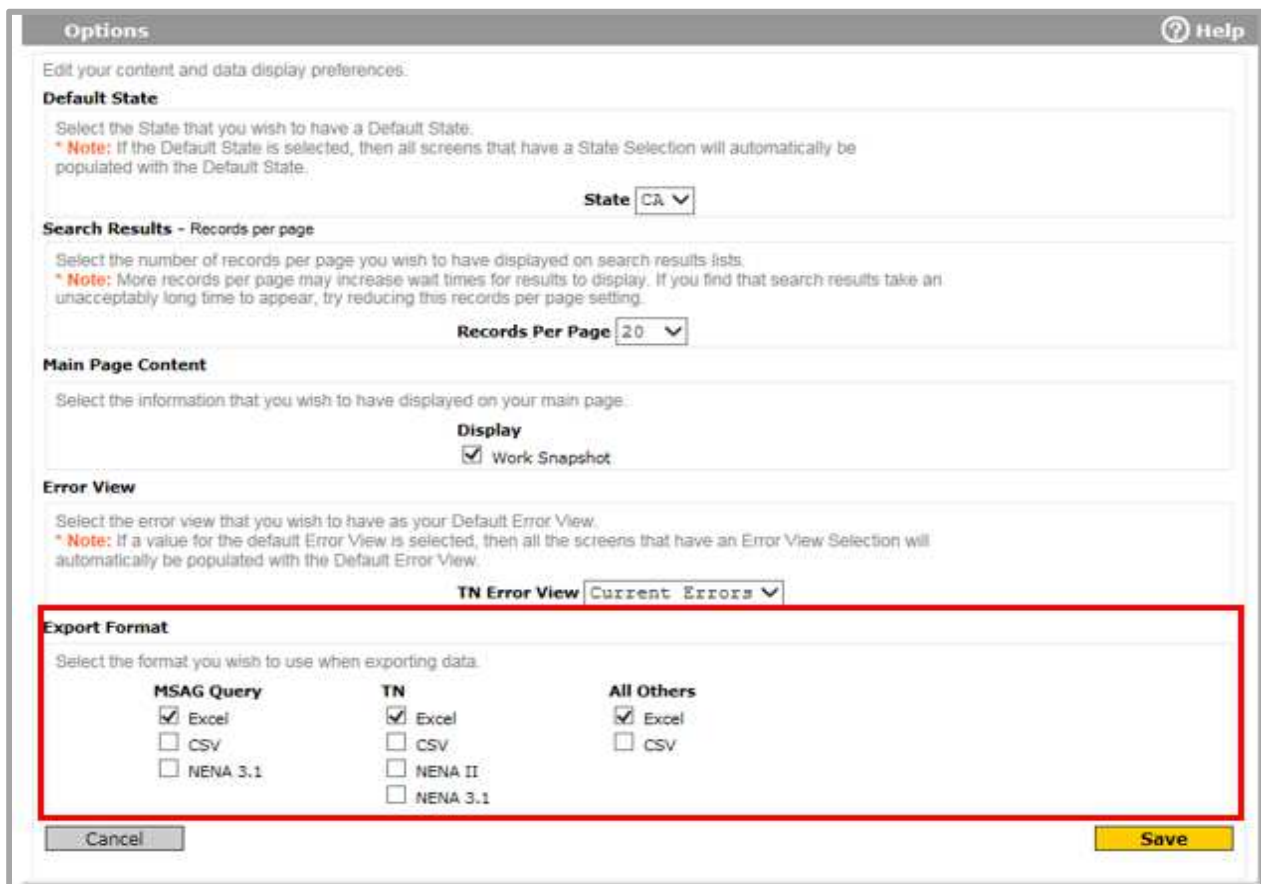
Options

Help

Edit your content and data display preferences.

Default State

Select the State that you wish to have a Default State.
* Note: If the Default State is selected, then all screens that have a State Selection will automatically be populated with the Default State.

State CA

Search Results - Records per page

Select the number of records per page you wish to have displayed on search results lists.
* Note: More records per page may increase wait times for results to display. If you find that search results take an unacceptably long time to appear, try reducing this records per page setting.

Records Per Page 20

Main Page Content

Select the information that you wish to have displayed on your main page.

Display
Work Snapshot

Error View

Select the error view that you wish to have as your Default Error View.
* Note: If a value for the default Error View is selected, then all the screens that have an Error View Selection will automatically be populated with the Default Error View.

TN Error View Current Errors

Export Format

Select the format you wish to use when exporting data.

MSAG Query
Excel
CSV
NENA 3.1

TN
Excel
CSV
NENA II
NENA 3.1

All Others
Excel
CSV

Cancel

Save